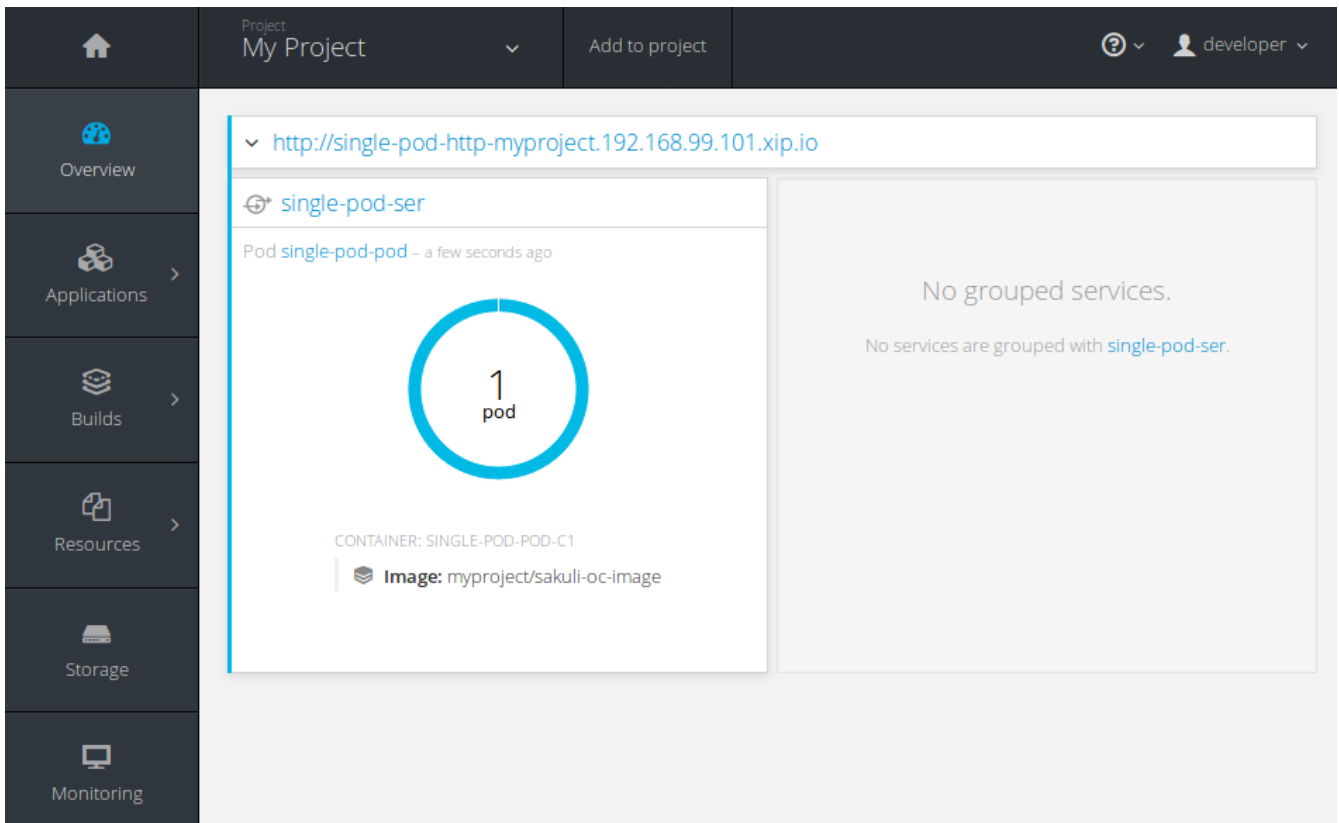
Project
My Project

Add to project

developer

Overview

Applications

Builds

Resources

Storage

Monitoring

http://single-pod-http-myproject.192.168.99.101.xip.io

single-pod-ser

Pod single-pod-pod – a few seconds ago

1
pod

CONTAINER: SINGLE-POD-POD-C1

Image: myproject/sakuli-oc-image

No grouped services.

No services are grouped with single-pod-ser.